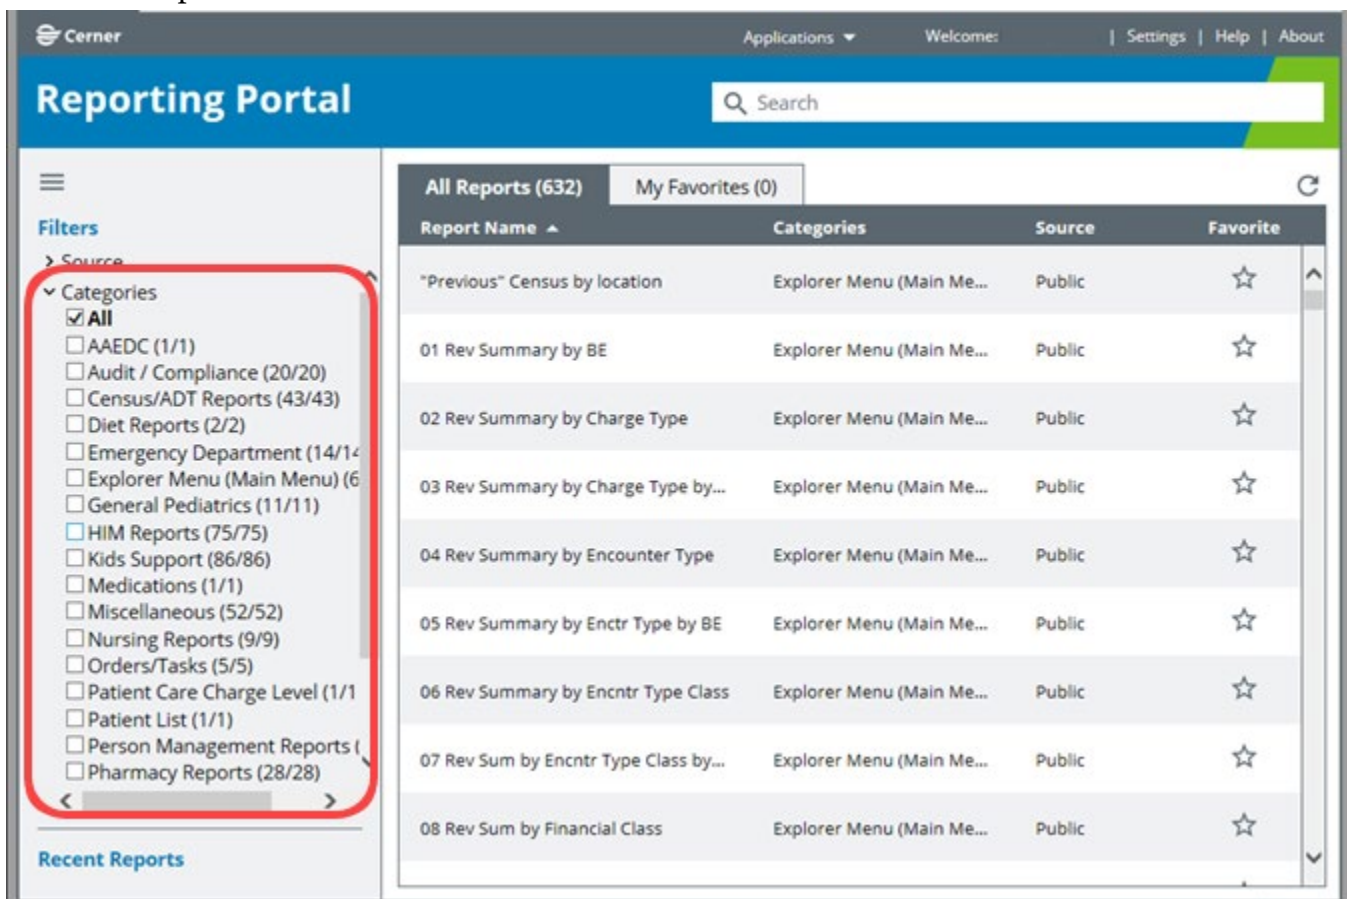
Cerner

Applications ▾ Welcome: | Settings | Help | About

Reporting Portal

Search

Filters

> Source

⌄ Categories
All
AAEDC (1/1)
Audit / Compliance (20/20)
Census/ADT Reports (43/43)
Diet Reports (2/2)
Emergency Department (14/1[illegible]
Explorer Menu (Main Menu) (6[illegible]
General Pediatrics (11/11)
HIM Reports (75/75)
Kids Support (86/86)
Medications (1/1)
Miscellaneous (52/52)
Nursing Reports (9/9)
Orders/Tasks (5/5)
Patient Care Charge Level (1/1
Patient List (1/1)
Person Management Reports (
Pharmacy Reports (28/28)

Recent Reports

All Reports (632) | My Favorites (0)

| Report Name ▲ | Categories | Source | Favorite |
|---|---|---|---|
| "Previous" Census by location | Explorer Menu (Main Me... | Public | ☆ |
| 01 Rev Summary by BE | Explorer Menu (Main Me... | Public | ☆ |
| 02 Rev Summary by Charge Type | Explorer Menu (Main Me... | Public | ☆ |
| 03 Rev Summary by Charge Type by... | Explorer Menu (Main Me... | Public | ☆ |
| 04 Rev Summary by Encounter Type | Explorer Menu (Main Me... | Public | ☆ |
| 05 Rev Summary by Enctr Type by BE | Explorer Menu (Main Me... | Public | ☆ |
| 06 Rev Summary by Encntr Type Class | Explorer Menu (Main Me... | Public | ☆ |
| 07 Rev Sum by Encntr Type Class by... | Explorer Menu (Main Me... | Public | ☆ |
| 08 Rev Sum by Financial Class | Explorer Menu (Main Me... | Public | ☆ |